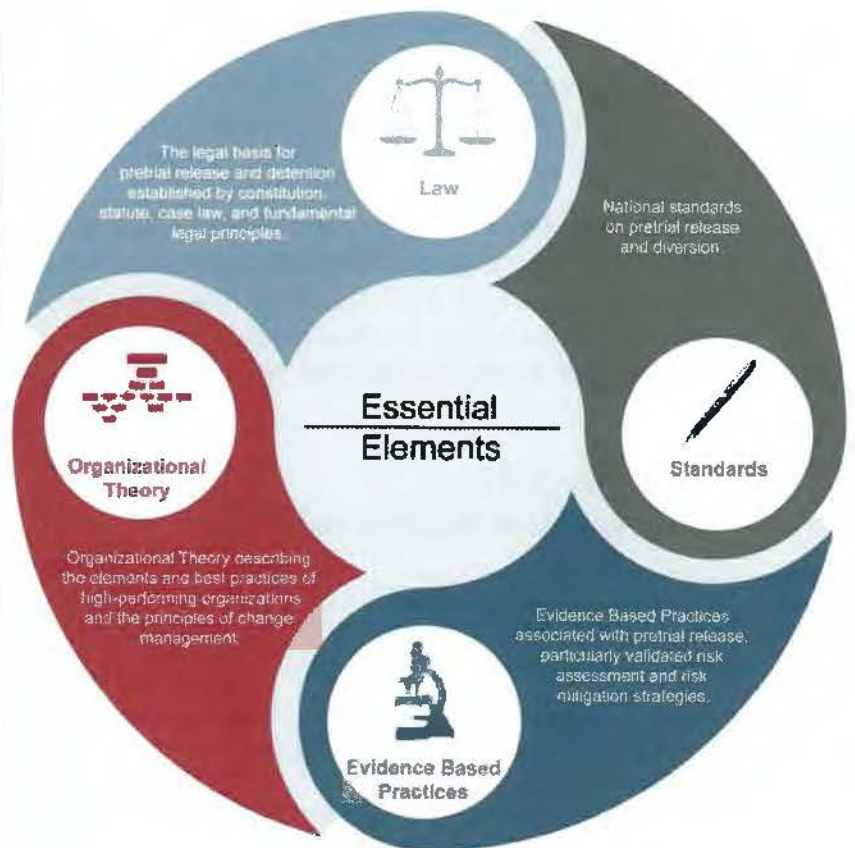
The legal basis for pretrial release and detention established by constitution, statute, case law, and fundamental legal principles.

Law

National standards on pretrial release and diversion.

Essential Elements

Organizational Theory

Standards

Organizational Theory describing the elements and best practices of high-performing organizations and the principles of change management.

Evidence Based Practices associated with pretrial release, particularly validated risk assessment and risk mitigation strategies.

Evidence Based Practices